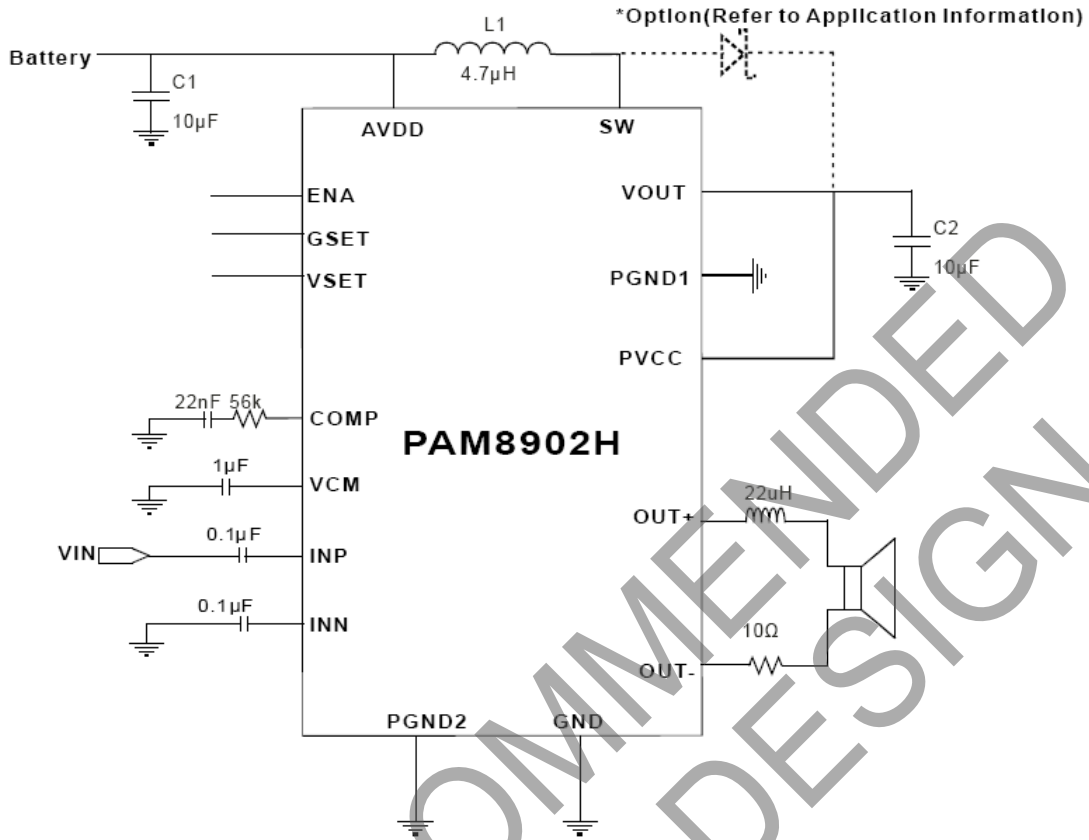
*Option(Refer to Application Information)
L1
4.7μH
Battery
C1
10μF
AVDD
SW
ENA
GSET
VSET
VOUT
C2
10μF
PGND1
PVCC
22nF 56k
COMP
PAM8902H
1μF
VCM
0.1μF
VIN
INP
0.1μF
INN
OUT+
22uH
10Ω
OUT-
PGND2
GND
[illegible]OMMENDED
DESIGN